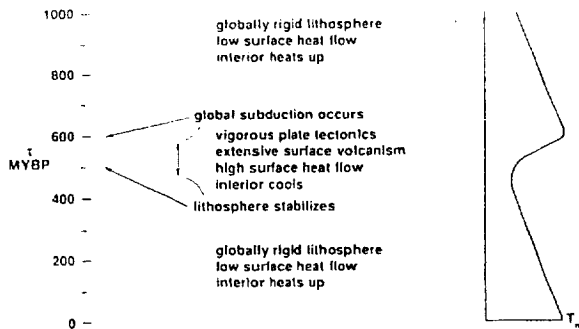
1000

globally rigid lithosphere
low surface heat flow
interior heats up

800

global subduction occurs

600

vigorous plate tectonics
extensive surface volcanism
high surface heat flow
interior cools

$\tau$
MYBP

400

lithosphere stabilizes

200

globally rigid lithosphere
low surface heat flow
interior heats up

0

$T_m$